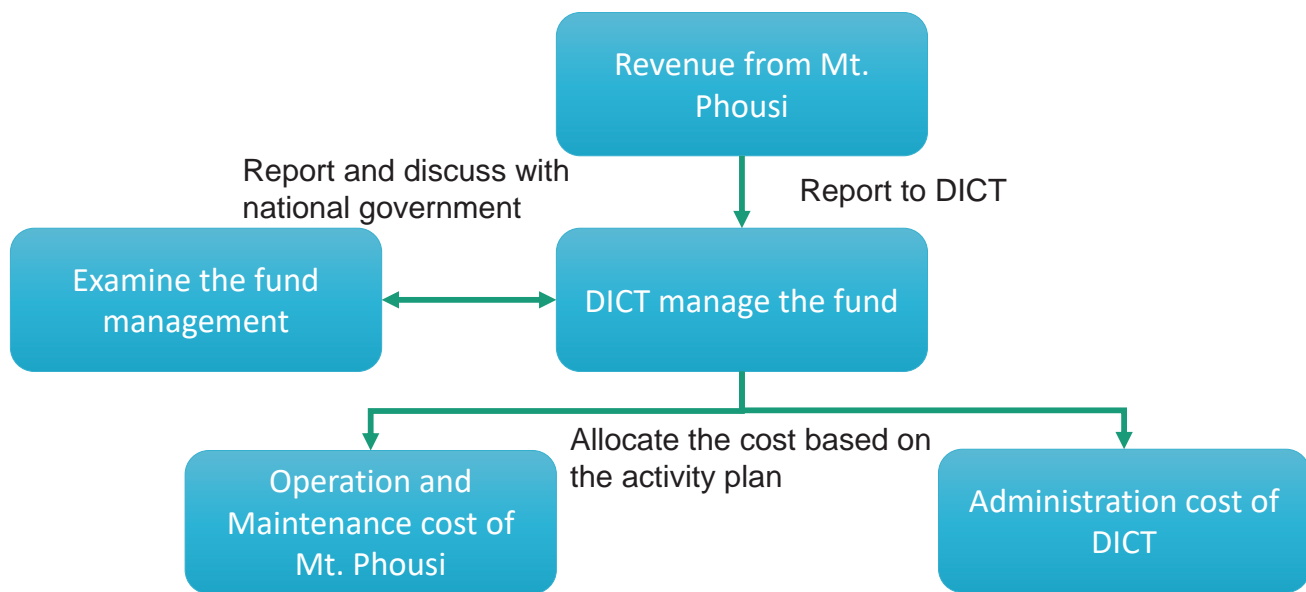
Revenue from Mt. Phousi

Report to DICT

Report and discuss with national government

Examine the fund management

DICT manage the fund

Allocate the cost based on the activity plan

Operation and Maintenance cost of Mt. Phousi

Administration cost of DICT